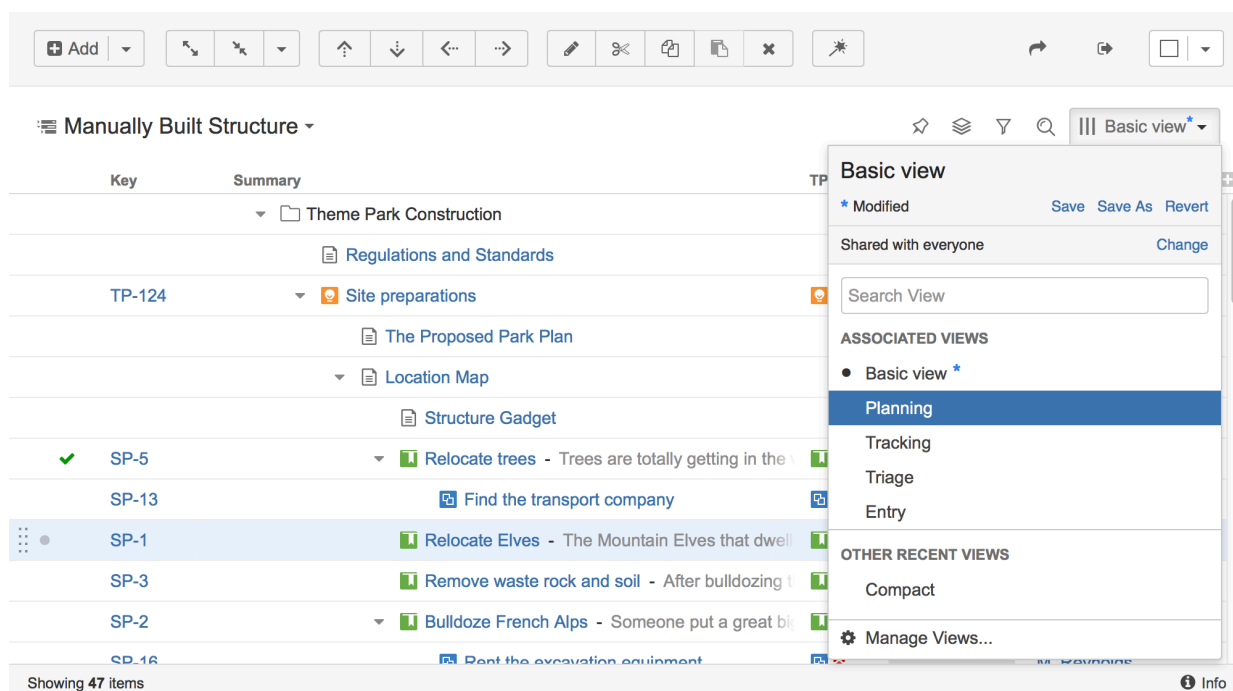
Add

Manually Built Structure

Basic view*

| Key | Summary | TP |
|---|---|---|
| | Theme Park Construction | |
| | Regulations and Standards | |
| TP-124 | Site preparations | |
| | The Proposed Park Plan | |
| | Location Map | |
| | Structure Gadget | |
| SP-5 | Relocate trees - Trees are totally getting in the | |
| SP-13 | Find the transport company | |
| SP-1 | Relocate Elves - The Mountain Elves that dwell | |
| SP-3 | Remove waste rock and soil - After bulldozing t | |
| SP-2 | Bulldoze French Alps - Someone put a great bi | |
| SP-16 | Rent the excavation equipment | |

Basic view
* Modified Save Save As Revert
Shared with everyone Change
Search View
ASSOCIATED VIEWS
Basic view *
Planning
Tracking
Triage
Entry
OTHER RECENT VIEWS
Compact
Manage Views...

Showing 47 items
Info